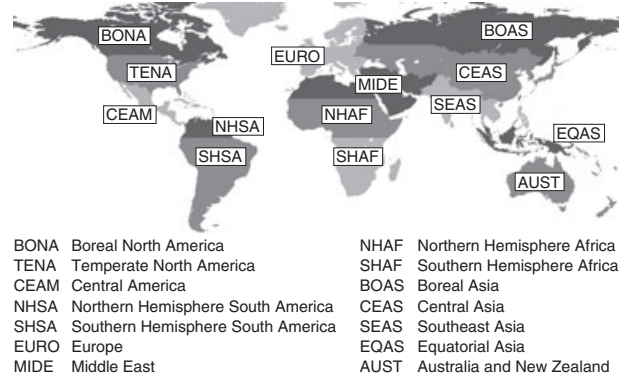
BONA
TENA
CEAM
NHSA
SHSA
EURO
MIDE
NHAF
SHAF
BOAS
CEAS
SEAS
EQAS
AUST

BONA Boreal North America
TENA Temperate North America
CEAM Central America
NHSA Northern Hemisphere South America
SHSA Southern Hemisphere South America
EURO Europe
MIDE Middle East

NHAF Northern Hemisphere Africa
SHAF Southern Hemisphere Africa
BOAS Boreal Asia
CEAS Central Asia
SEAS Southeast Asia
EQAS Equatorial Asia
AUST Australia and New Zealand